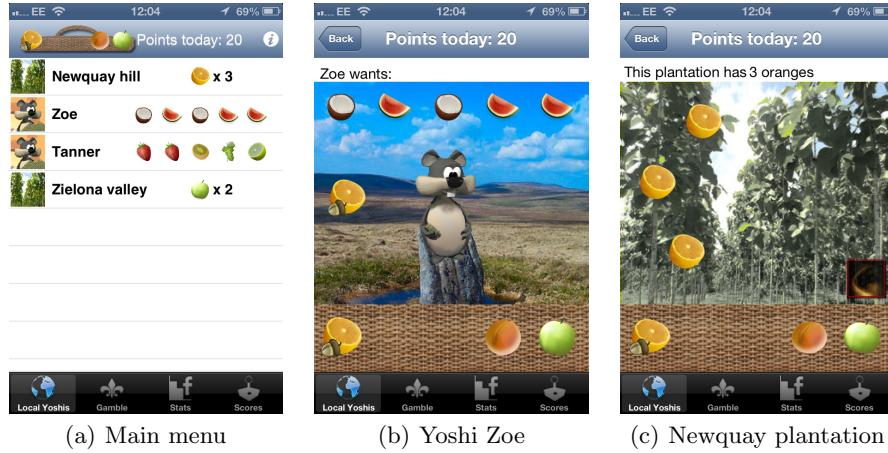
EE 12:04 69%

Points today: 20

Newquay hill x 3

Zoe

Tanner

Zielona valley x 2

Local Yoshis Gamble Stats Scores

(a) Main menu

EE 12:04 69%

Back Points today: 20

Zoe wants:

Local Yoshis Gamble Stats Scores

(b) Yoshi Zoe

EE 12:04 69%

Back Points today: 20

This plantation has 3 oranges

Local Yoshis Gamble Stats Scores

(c) Newquay plantation